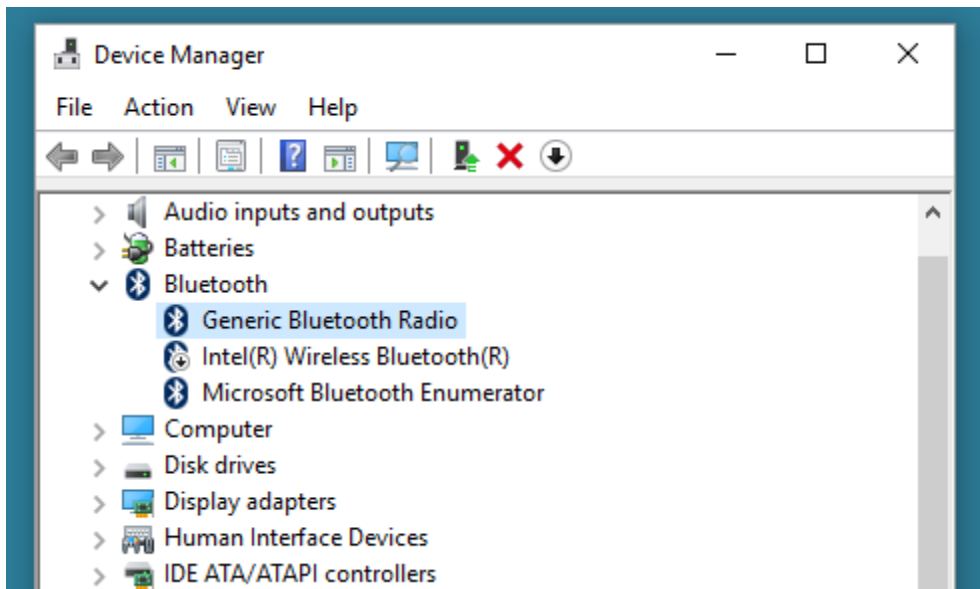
Device Manager

File Action View Help

Audio inputs and outputs
Batteries
Bluetooth
Generic Bluetooth Radio
Intel(R) Wireless Bluetooth(R)
Microsoft Bluetooth Enumerator
Computer
Disk drives
Display adapters
Human Interface Devices
IDE ATA/ATAPI controllers